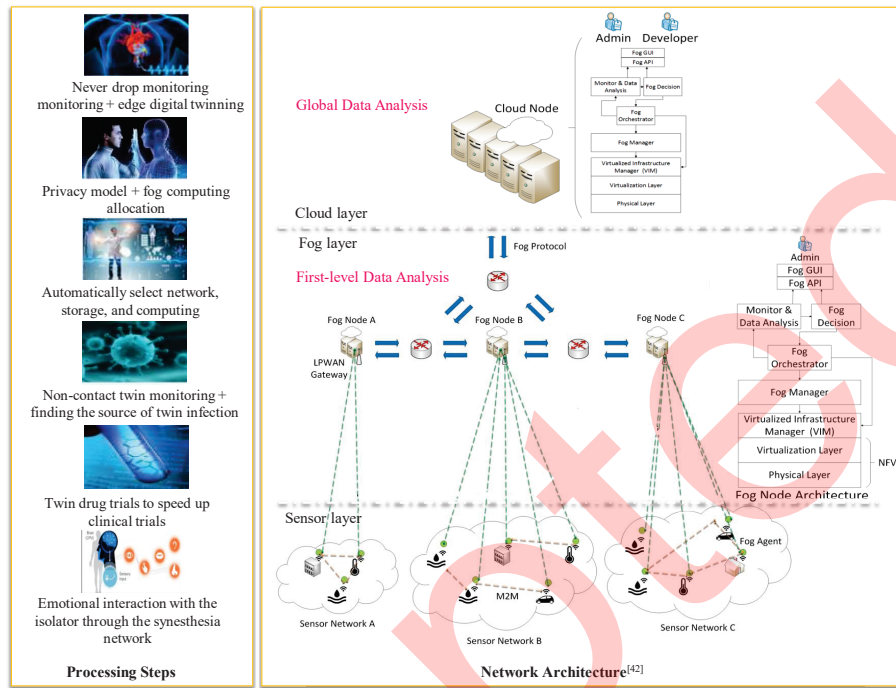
Never drop monitoring monitoring + edge digital twinning

Privacy model + fog computing allocation

Automatically select network, storage, and computing

Non-contact twin monitoring + finding the source of twin infection

Twin drug trials to speed up clinical trials

Emotional interaction with the isolator through the synesthesia network

Processing Steps

Admin Developer

Fog GUI
Fog API
Monitor & Data Analysis
Fog Decision
Fog Orchestrator
Fog Manager
Virtualized Infrastructure Manager (VIM)
Virtualization Layer
Physical Layer

Global Data Analysis

Cloud Node

Cloud layer

Fog layer

Fog Protocol

First-level Data Analysis

Fog Node A
Fog Node B
Fog Node C

LPWAN Gateway

Admin
Fog GUI
Fog API
Monitor & Data Analysis
Fog Decision
Fog Orchestrator
Fog Manager
Virtualized Infrastructure Manager (VIM)
Virtualization Layer
Physical Layer
NFV
Fog Node Architecture

Sensor layer

Fog Agent

M2M

Sensor Network A
Sensor Network B
Sensor Network C

Network Architecture$^{[42]}$